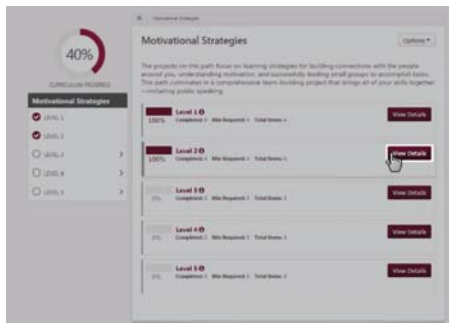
Motivational Strategies

40%

CURRICULUM PROGRESS

Motivational Strategies

LEVEL 1

LEVEL 2

LEVEL 3

LEVEL 4

LEVEL 5

Motivational Strategies

Options

The projects on this path focus on learning strategies for building connections with the people around you, understanding motivation, and successfully leading small groups to accomplish tasks. This path culminates in a comprehensive team-building project that brings all of your skills together—including public speaking.

Level 1
100% Completed: 4 Min Required: 4 Total Items: 4
View Details

Level 2
100% Completed: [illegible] Min Required: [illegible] Total Items: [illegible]
View Details

Level 3
0% Completed: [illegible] Min Required: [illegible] Total Items: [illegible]
View Details

Level 4
0% Completed: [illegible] Min Required: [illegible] Total Items: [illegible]
View Details

Level 5
0% Completed: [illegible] Min Required: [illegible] Total Items: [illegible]
View Details